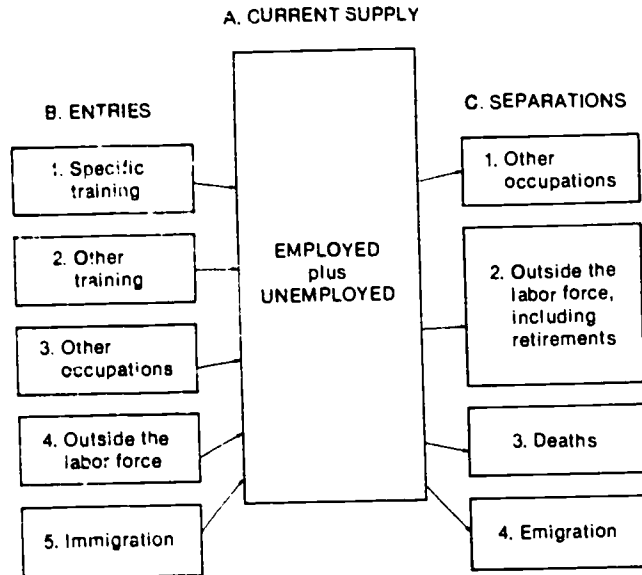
A. CURRENT SUPPLY

B. ENTRIES

1. Specific training

2. Other training

3. Other occupations

4. Outside the labor force

5. Immigration

EMPLOYED plus UNEMPLOYED

C. SEPARATIONS

1. Other occupations

2. Outside the labor force, including retirements

3. Deaths

4. Emigration